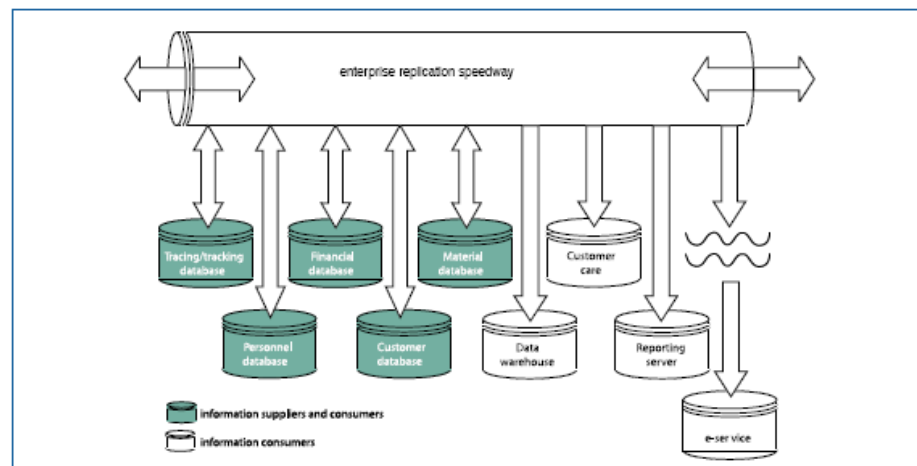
enterprise replication speedway

Tracing/tracking database

Financial database

Material database

Customer care

Personnel database

Customer database

Data warehouse

Reporting server

information suppliers and consumers

information consumers

e-ser vice